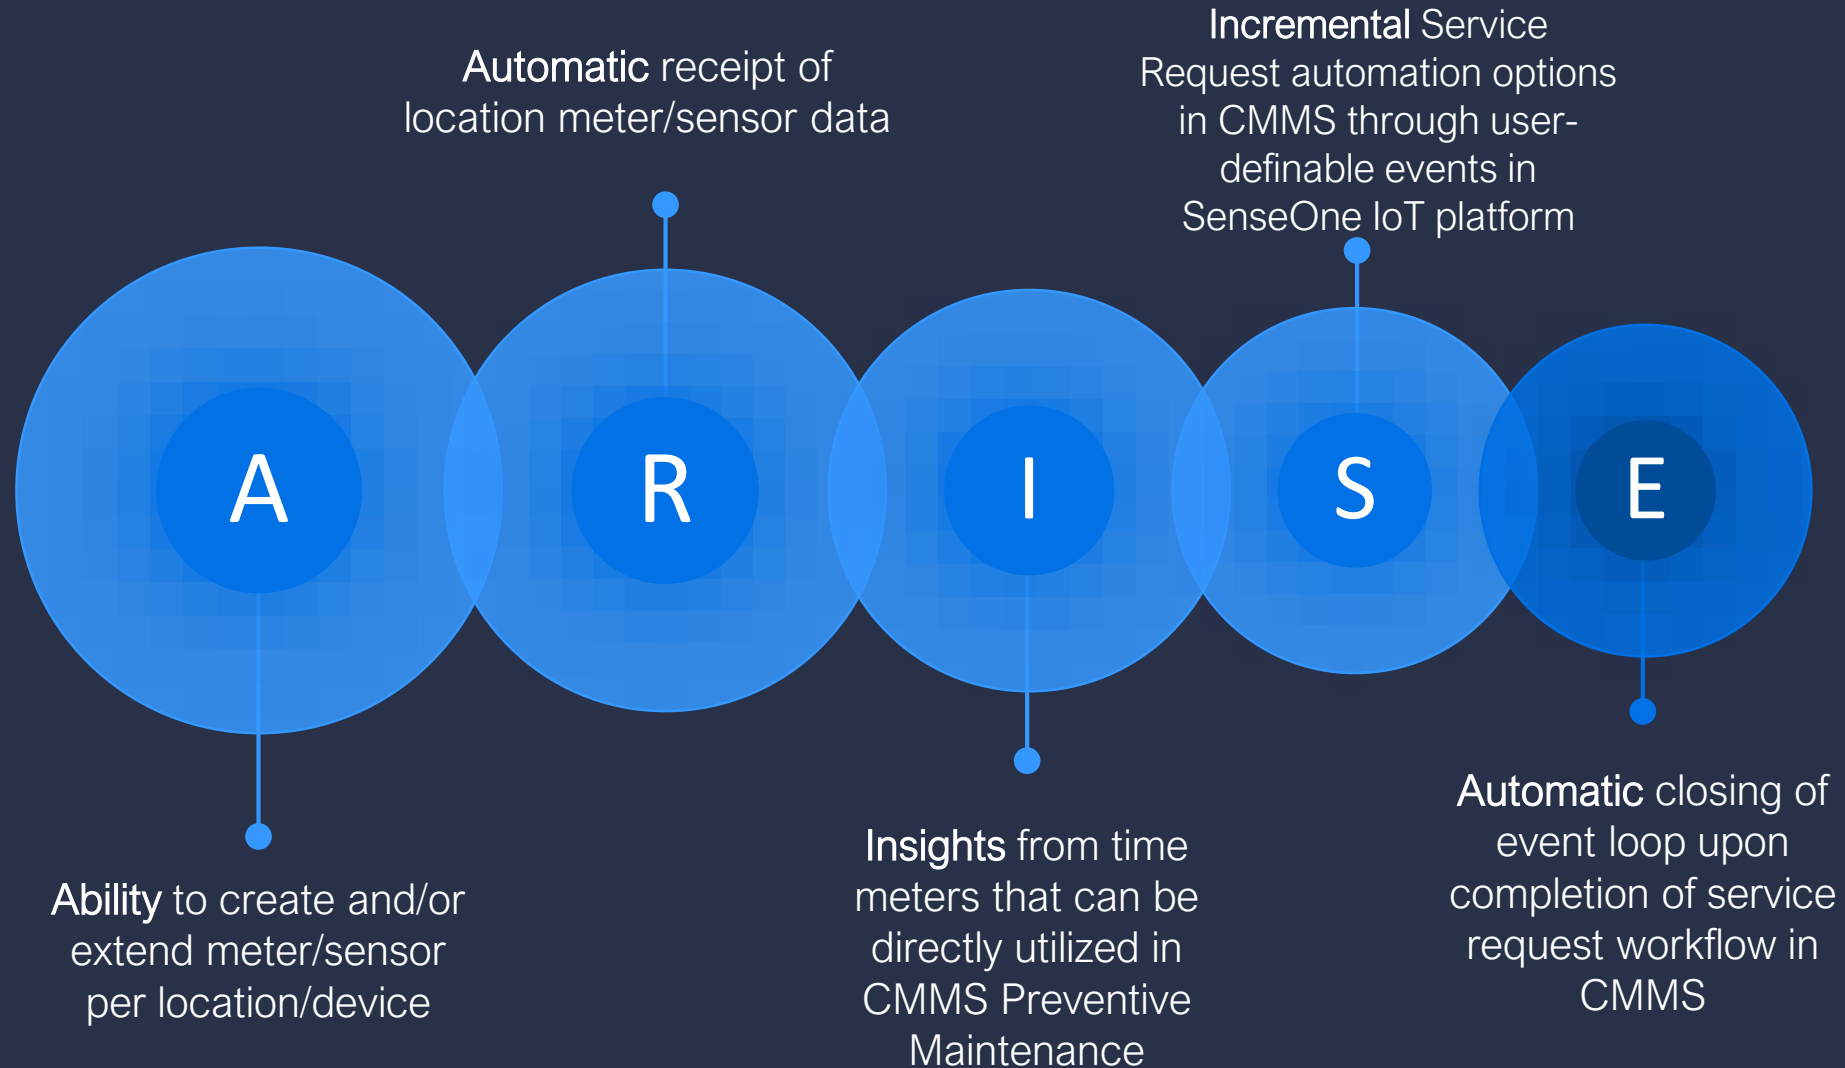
Automatic receipt of location meter/sensor data

Incremental Service Request automation options in CMMS through user-definable events in SenseOne IoT platform

A

R

I

S

E

Ability to create and/or extend meter/sensor per location/device

Insights from time meters that can be directly utilized in CMMS Preventive Maintenance

Automatic closing of event loop upon completion of service request workflow in CMMS